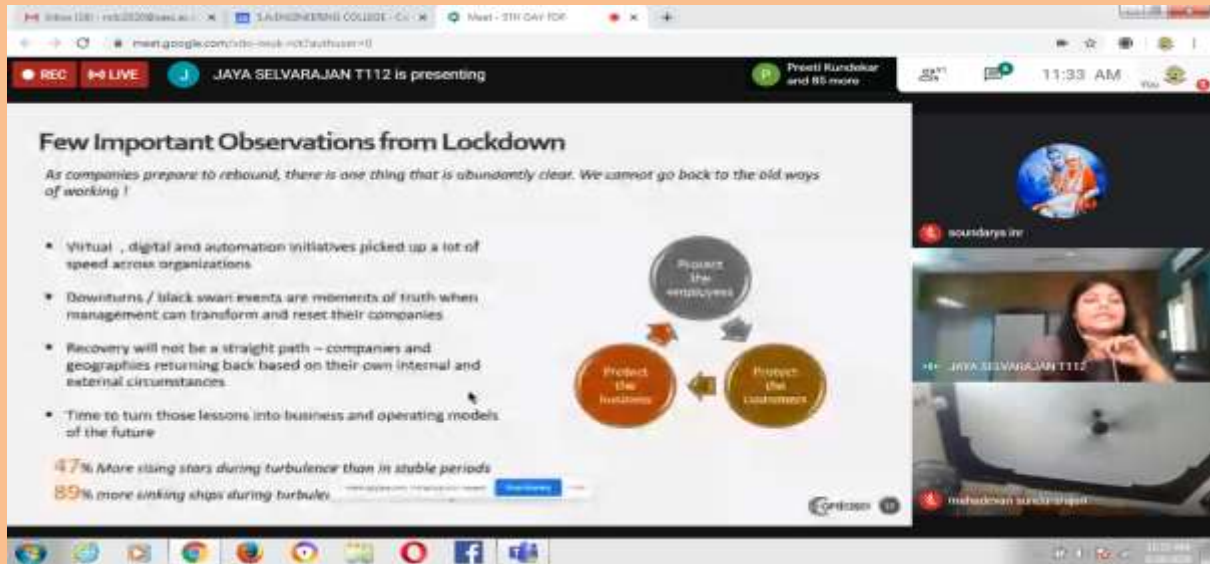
Inbox (18) - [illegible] | S.A.ENGINEERING COLLEGE - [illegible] | Meet - 5TH DAY FDP

meet.google.com/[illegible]

REC LIVE J JAYA SELVARAJAN T112 is presenting

Preeti Kundekar and 85 more

11:33 AM

You

Few Important Observations from Lockdown

As companies prepare to rebound, there is one thing that is abundantly clear. We cannot go back to the old ways of working !

• Virtual , digital and automation initiatives picked up a lot of speed across organizations

• Downturns / black swan events are moments of truth when management can transform and reset their companies

• Recovery will not be a straight path – companies and geographies returning back based on their own internal and external circumstances

• Time to turn those lessons into business and operating models of the future

47% More rising stars during turbulence than in stable periods

89% more sinking ships during turbule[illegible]

Protect the employees

Protect the customers

Protect the business

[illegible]

Dismiss

soundarya inr

JAYA SELVARAJAN T112

mahadevan sundarrajan